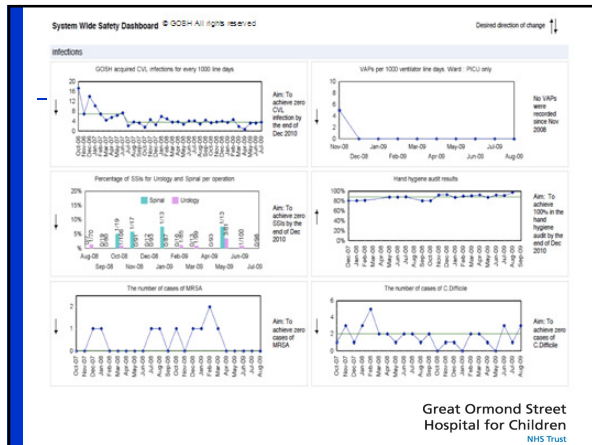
System Wide Safety Dashboard © GOSH All rights reserved

Desired direction of change

Infections

GOSH acquired CVL infections for every 1000 line days

20
16
12
8
4
0

Aim: To achieve zero CVL infection by the end of Dec 2010

VAPs per 1000 ventilator line days Ward : PICU only

10
8
6
4
2
0

Nov-08 Jan-09 Mar-09 May-09 Jul-09
Dec-08 Feb-09 Apr-09 Jun-09 Aug-09

No VAPs were recorded since Nov 2008

Percentage of SSIs for Urology and Spinal per operation

Spinal Urology

20%
15%
10%
5%
0%

Aug-08 Oct-08 Dec-08 Feb-09 Apr-09 Jun-09
Sep-08 Nov-08 Jan-09 Mar-09 May-09 Jul-09

Aim: To achieve zero SSIs by the end of Dec 2010

Hand hygiene audit results

100%
80%
60%
40%
20%
0%

Aim: To achieve 100% in the hand hygiene audit by the end of Dec 2010

The number of cases of MRSA

2
1
0

Aim: To achieve zero cases of MRSA

The number of cases of C.Difficile

6
4
2
0

Aim: To achieve zero cases of C.Difficile

Great Ormond Street Hospital for Children
NHS Trust